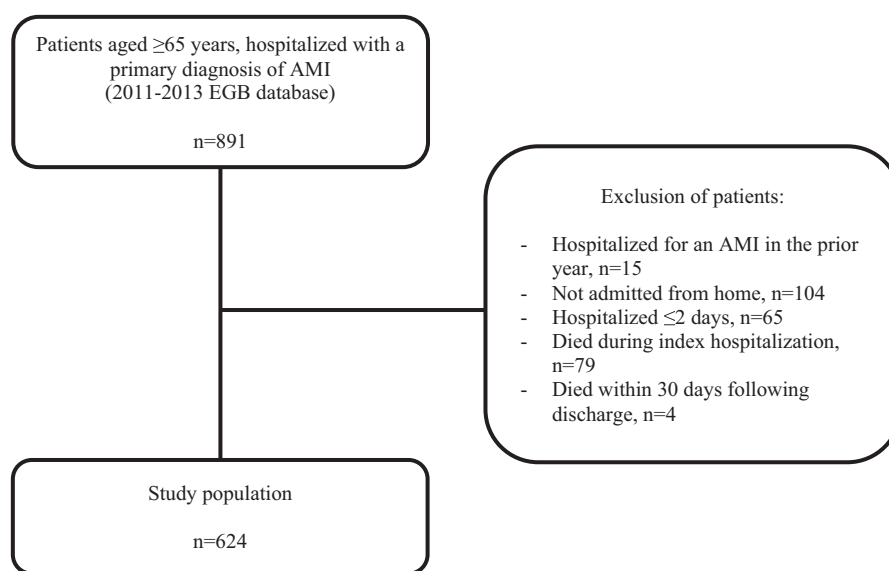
Patients aged ≥65 years, hospitalized with a primary diagnosis of AMI
(2011-2013 EGB database)

n=891

Exclusion of patients:

- Hospitalized for an AMI in the prior year, n=15
- Not admitted from home, n=104
- Hospitalized ≤2 days, n=65
- Died during index hospitalization, n=79
- Died within 30 days following discharge, n=4

Study population

n=624